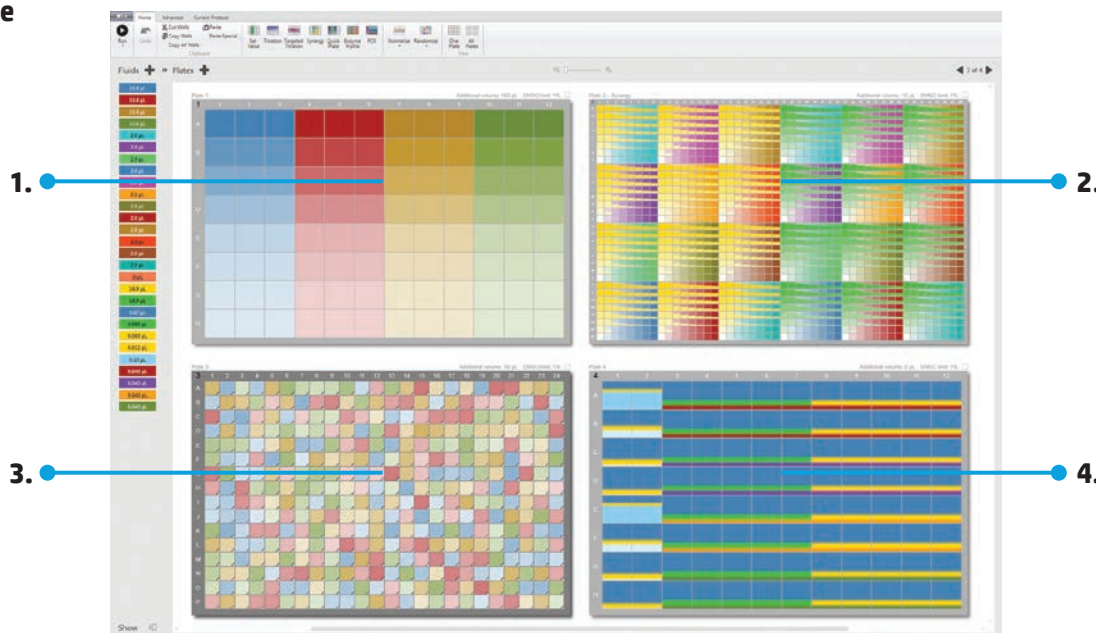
e

Home Advanced Current Protocol

Run Undo Cut Wells Copy Wells Copy All Wells Paste Paste Special Clipboard

Set Value Titration Targeted Titration Synergy Quick Plate Enzyme Kinetic PCR

Normalize Randomize

One Plate All Plates View

Fluids + Plates +

3 of 4

Plate 1 Additional volume: 100 µL DMSO limit: 1%

Plate 2 - Synergy Additional volume: 10 µL DMSO limit: 1%

Plate 3 Additional volume: 10 µL DMSO limit: 1%

Plate 4 Additional volume: 0 µL DMSO limit: 1%

1 2 3 4 5 6 7 8 9 10 11 12

A B C D E F G H

1 2 3 4 5 6 7 8 9 10 11 12 13 14 15 16 17 18 19 20 21 22 23 24

A B C D E F G H I J K L M N O P

1.

2.

3.

4.

Show